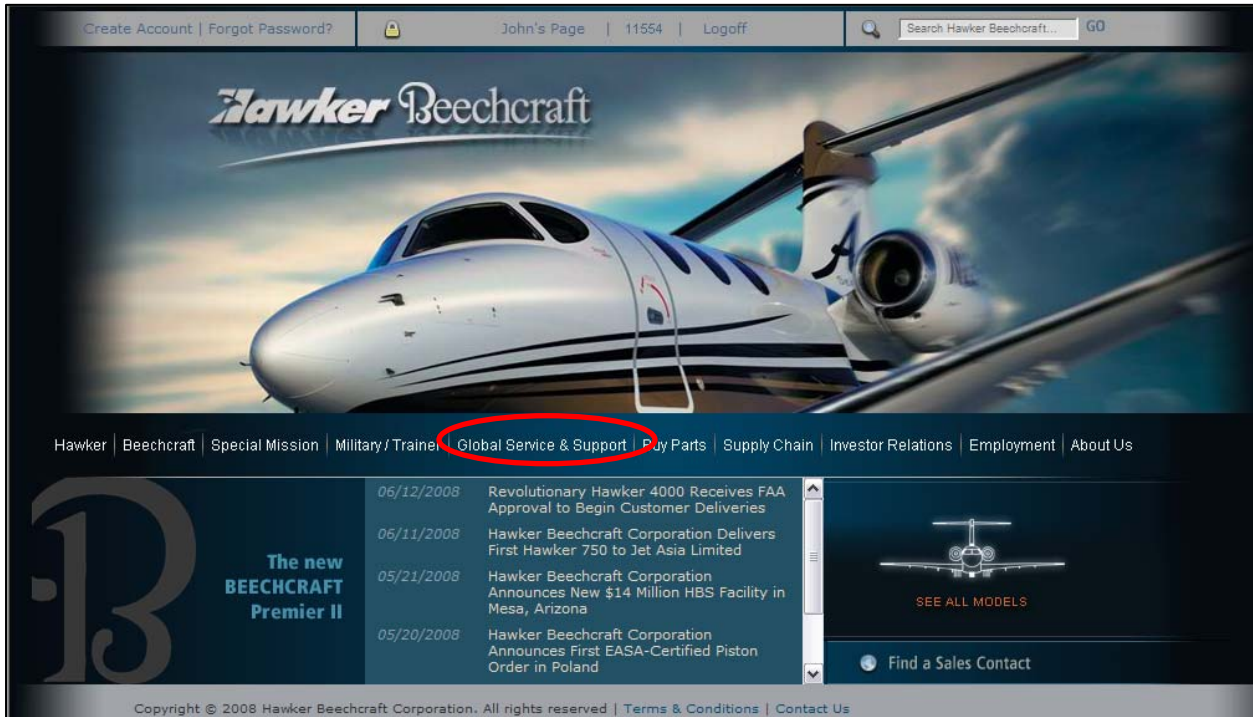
Create Account | Forgot Password? John's Page | 11554 | Logoff Search Hawker Beechcraft... GO

Hawker Beechcraft

Hawker | Beechcraft | Special Mission | Military / Trainer | Global Service & Support | Buy Parts | Supply Chain | Investor Relations | Employment | About Us

The new BEECHCRAFT Premier II

06/12/2008 Revolutionary Hawker 4000 Receives FAA Approval to Begin Customer Deliveries

06/11/2008 Hawker Beechcraft Corporation Delivers First Hawker 750 to Jet Asia Limited

05/21/2008 Hawker Beechcraft Corporation Announces New $14 Million HBS Facility in Mesa, Arizona

05/20/2008 Hawker Beechcraft Corporation Announces First EASA-Certified Piston Order in Poland

SEE ALL MODELS

Find a Sales Contact

Copyright © 2008 Hawker Beechcraft Corporation. All rights reserved | Terms & Conditions | Contact Us